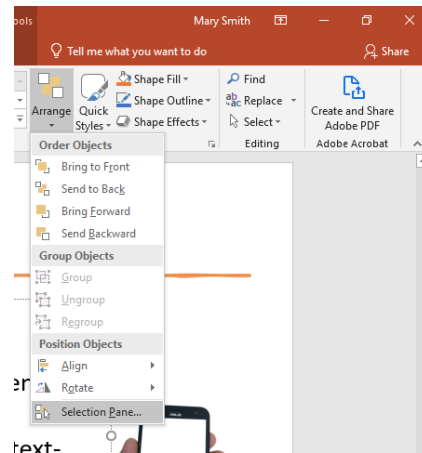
ools

Mary Smith

Tell me what you want to do

Share

Arrange

Quick Styles

Shape Fill

Shape Outline

Shape Effects

Find

Replace

Select

Editing

Create and Share Adobe PDF

Adobe Acrobat

Order Objects

Bring to Front

Send to Back

Bring Forward

Send Backward

Group Objects

Group

Ungroup

Regroup

Position Objects

Align

Rotate

Selection Pane...

er

text-